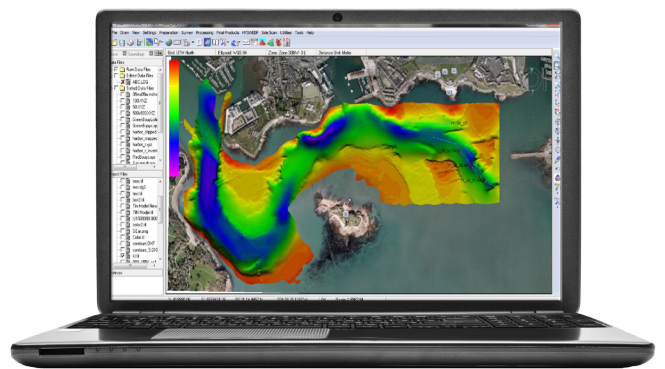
File Draw View Settings Preparation Survey Processing Final Products HYSWEEP SideScan Utilities Tools Help

Raw Data Files
Edited Data Files
Sorted Data Files

Zone: Zone 30N (-6 -0)
Distance Unit: Meter